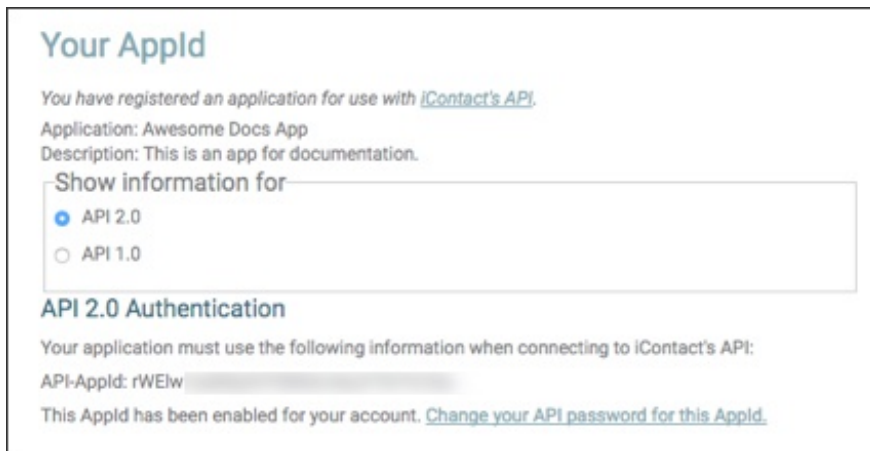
Your AppId

You have registered an application for use with iContact's API.

Application: Awesome Docs App
Description: This is an app for documentation.

Show information for

API 2.0

API 1.0

API 2.0 Authentication

Your application must use the following information when connecting to iContact's API:

API-AppId: rWElw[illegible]

This AppId has been enabled for your account. Change your API password for this AppId.